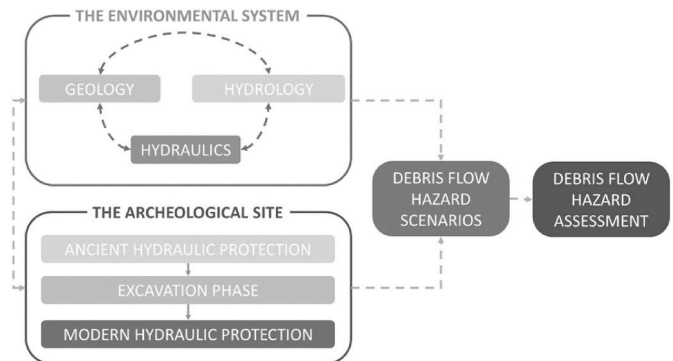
THE ENVIRONMENTAL SYSTEM

GEOLOGY

HYDROLOGY

HYDRAULICS

THE ARCHEOLOGICAL SITE

ANCIENT HYDRAULIC PROTECTION

EXCAVATION PHASE

MODERN HYDRAULIC PROTECTION

DEBRIS FLOW HAZARD SCENARIOS

DEBRIS FLOW HAZARD ASSESSMENT